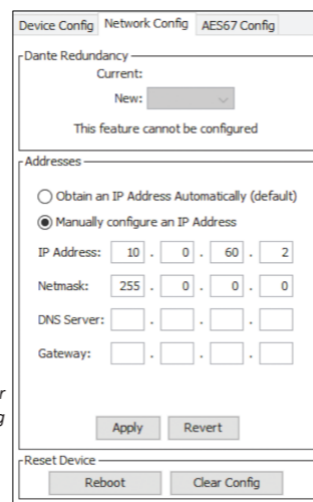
Device Config | Network Config | AES67 Config

Dante Redundancy
Current:
New:
This feature cannot be configured

Addresses
Obtain an IP Address Automatically (default)
Manually configure an IP Address

| IP Address: | 10 | 0 | 60 | 2 |
|---|---|---|---|---|
| Netmask: | 255 | 0 | 0 | 0 |
| DNS Server: | | | | |
| Gateway: | | | | |

Apply | Revert

Reset Device
Reboot | Clear Config

r
g